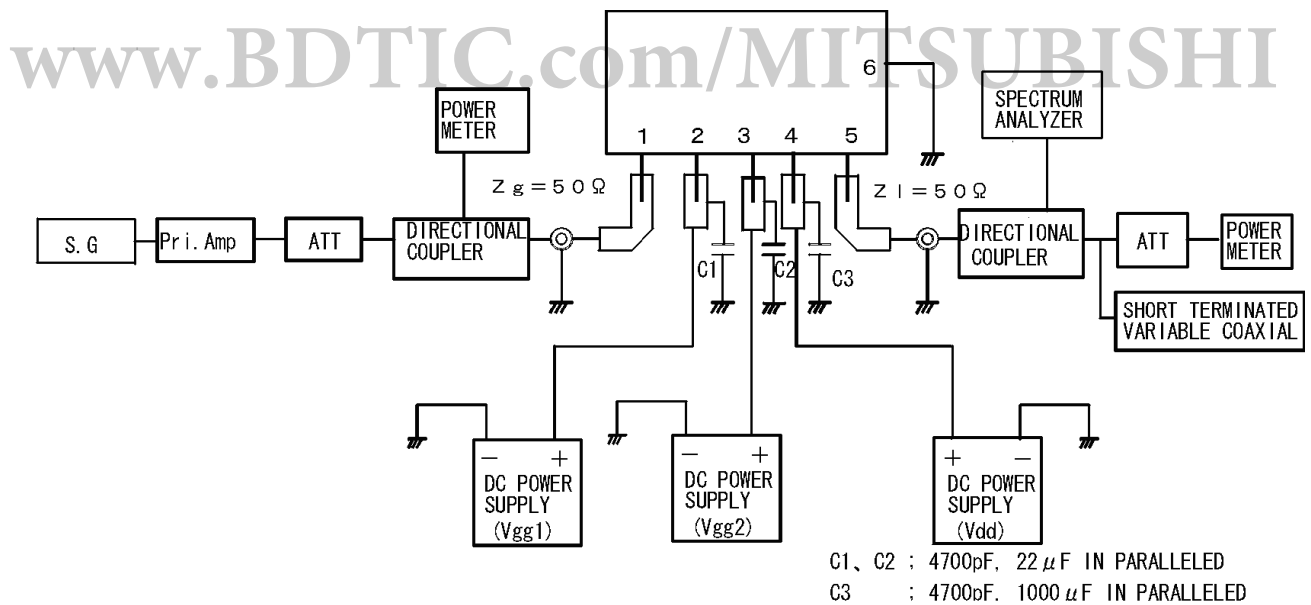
www.BDTIC.com/MITSUBISHI

6

1 2 3 4 5

POWER METER

SPECTRUM ANALYZER

Zg = 50Ω

Zl = 50Ω

S.G

Pri.Amp

ATT

DIRECTIONAL COUPLER

C1

C2

C3

DIRECTIONAL COUPLER

ATT

POWER METER

SHORT TERMINATED VARIABLE COAXIAL

− +
DC POWER SUPPLY (Vgg1)

− +
DC POWER SUPPLY (Vgg2)

+ −
DC POWER SUPPLY (Vdd)

C1、C2 ; 4700pF, 22$\mu$F IN PARALLELED
C3 ; 4700pF, 1000$\mu$F IN PARALLELED